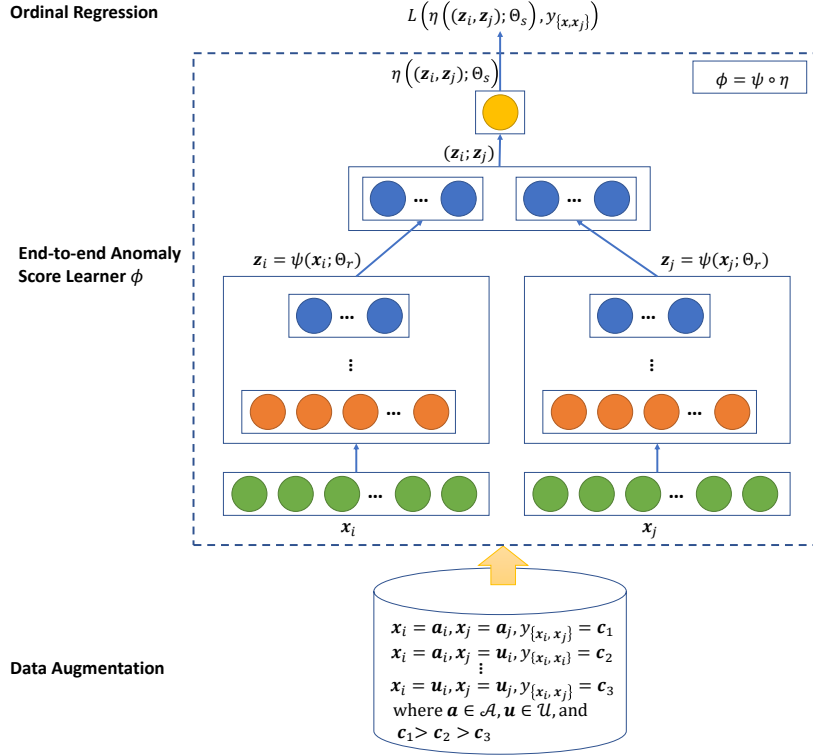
Ordinal Regression

$L\left(\eta\left((\boldsymbol{z}_i, \boldsymbol{z}_j); \Theta_s\right), y_{\{\boldsymbol{x}, \boldsymbol{x}_j\}}\right)$

$\eta\left((\boldsymbol{z}_i, \boldsymbol{z}_j); \Theta_s\right)$

$\phi = \psi \circ \eta$

$(\boldsymbol{z}_i; \boldsymbol{z}_j)$

...

...

End-to-end Anomaly Score Learner $\phi$

$\boldsymbol{z}_i = \psi(\boldsymbol{x}_i; \Theta_r)$

$\boldsymbol{z}_j = \psi(\boldsymbol{x}_j; \Theta_r)$

...

⋮

...

...

⋮

...

...

...

$\boldsymbol{x}_i$

$\boldsymbol{x}_j$

Data Augmentation

$\boldsymbol{x}_i = \boldsymbol{a}_i, \boldsymbol{x}_j = \boldsymbol{a}_j, y_{\{\boldsymbol{x}_i, \boldsymbol{x}_j\}} = \boldsymbol{c}_1$
$\boldsymbol{x}_i = \boldsymbol{a}_i, \boldsymbol{x}_j = \boldsymbol{u}_i, y_{\{\boldsymbol{x}_i, \boldsymbol{x}_i\}} = \boldsymbol{c}_2$
⋮
$\boldsymbol{x}_i = \boldsymbol{u}_i, \boldsymbol{x}_j = \boldsymbol{u}_j, y_{\{\boldsymbol{x}_i, \boldsymbol{x}_j\}} = \boldsymbol{c}_3$
where $\boldsymbol{a} \in \mathcal{A}, \boldsymbol{u} \in \mathcal{U}$, and
$\boldsymbol{c}_1 > \boldsymbol{c}_2 > \boldsymbol{c}_3$